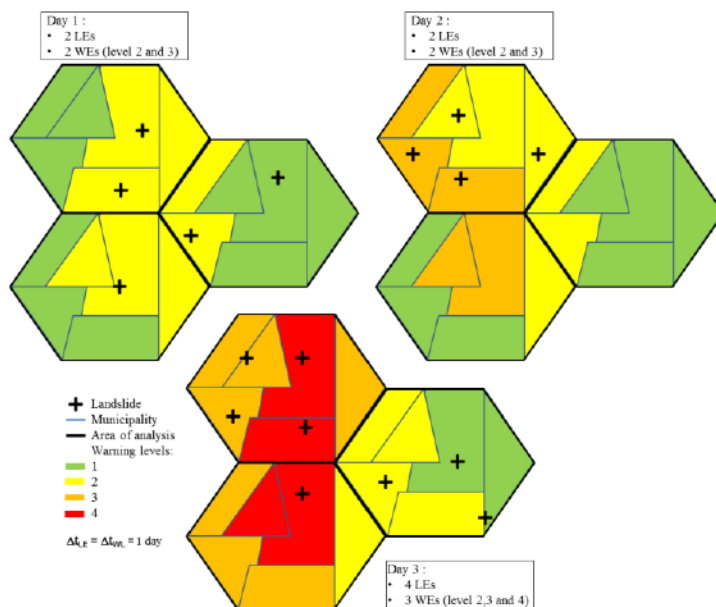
Day 1 :
• 2 LEs
• 2 WEs (level 2 and 3)

Day 2 :
• 2 LEs
• 2 WEs (level 2 and 3)

Landslide
Municipality
Area of analysis
Warning levels:
1
2
3
4

$\Delta t_{LE} = \Delta t_{WL} = 1$ day

Day 3 :
• 4 LEs
• 3 WEs (level 2,3 and 4)